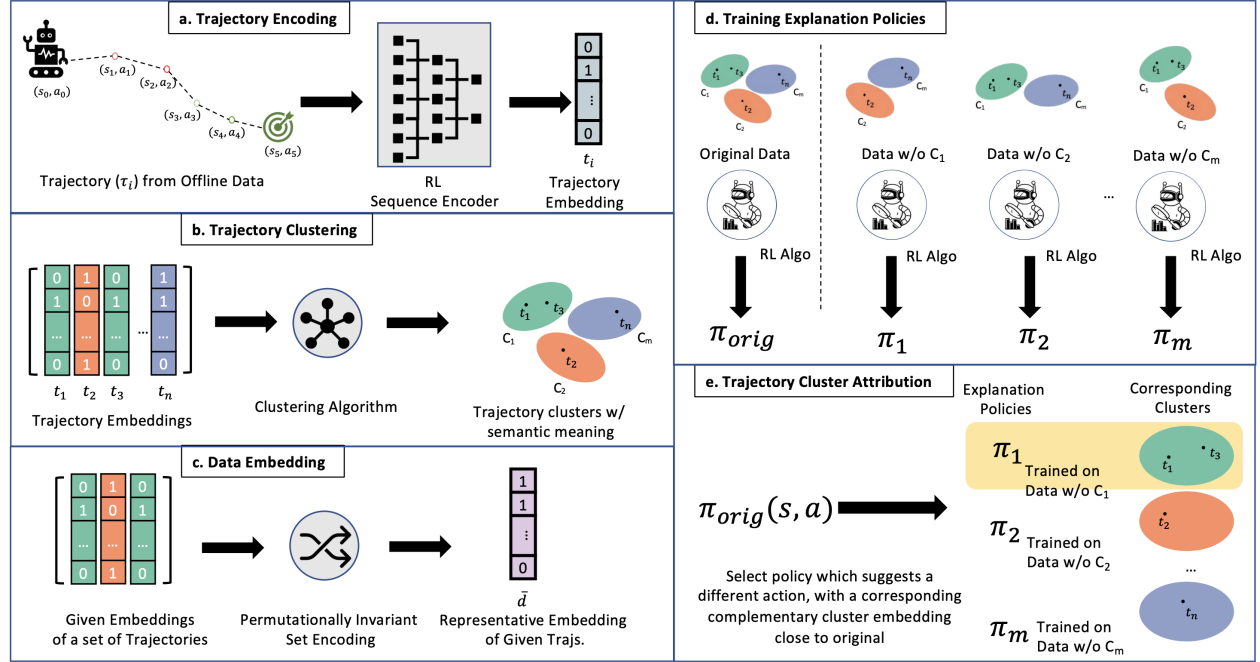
a. Trajectory Encoding

$(s_0, a_0)$ $(s_1, a_1)$ $(s_2, a_2)$ $(s_3, a_3)$ $(s_4, a_4)$ $(s_5, a_5)$

Trajectory $(\tau_i)$ from Offline Data

RL Sequence Encoder

0
1
⋮
0

$t_i$
Trajectory Embedding

b. Trajectory Clustering

| 0 | 1 | 0 | … | 1 |
|---|---|---|---|---|
| 1 | 0 | 1 | | 1 |
| … | … | … | | … |
| 0 | 1 | 0 | | 0 |

$t_1$ $t_2$ $t_3$ $t_n$

Trajectory Embeddings

Clustering Algorithm

$t_1$ $t_3$ $t_n$ $t_2$ C$_1$ C$_m$ C$_2$

Trajectory clusters w/ semantic meaning

c. Data Embedding

| 0 | 1 | 0 |
|---|---|---|
| 1 | 0 | 1 |
| … | … | … |
| 0 | 1 | 0 |

Given Embeddings of a set of Trajectories

Permutationally Invariant Set Encoding

1
1
⋮
0

$\bar{d}$
Representative Embedding of Given Trajs.

d. Training Explanation Policies

$t_1$ $t_3$ $t_n$ $t_2$ C$_1$ C$_m$ C$_2$

Original Data

RL Algo

$\pi_{orig}$

Data w/o C$_1$

RL Algo

$\pi_1$

Data w/o C$_2$

RL Algo

$\pi_2$

…

Data w/o C$_m$

RL Algo

$\pi_m$

e. Trajectory Cluster Attribution

Explanation Policies

Corresponding Clusters

$\pi_{orig}(s, a)$

Select policy which suggests a different action, with a corresponding complementary cluster embedding close to original

$\pi_1$ Trained on Data w/o C$_1$

$t_1$ $t_3$

$\pi_2$ Trained on Data w/o C$_2$

$t_2$

…

$\pi_m$ Trained on Data w/o C$_m$

$t_n$